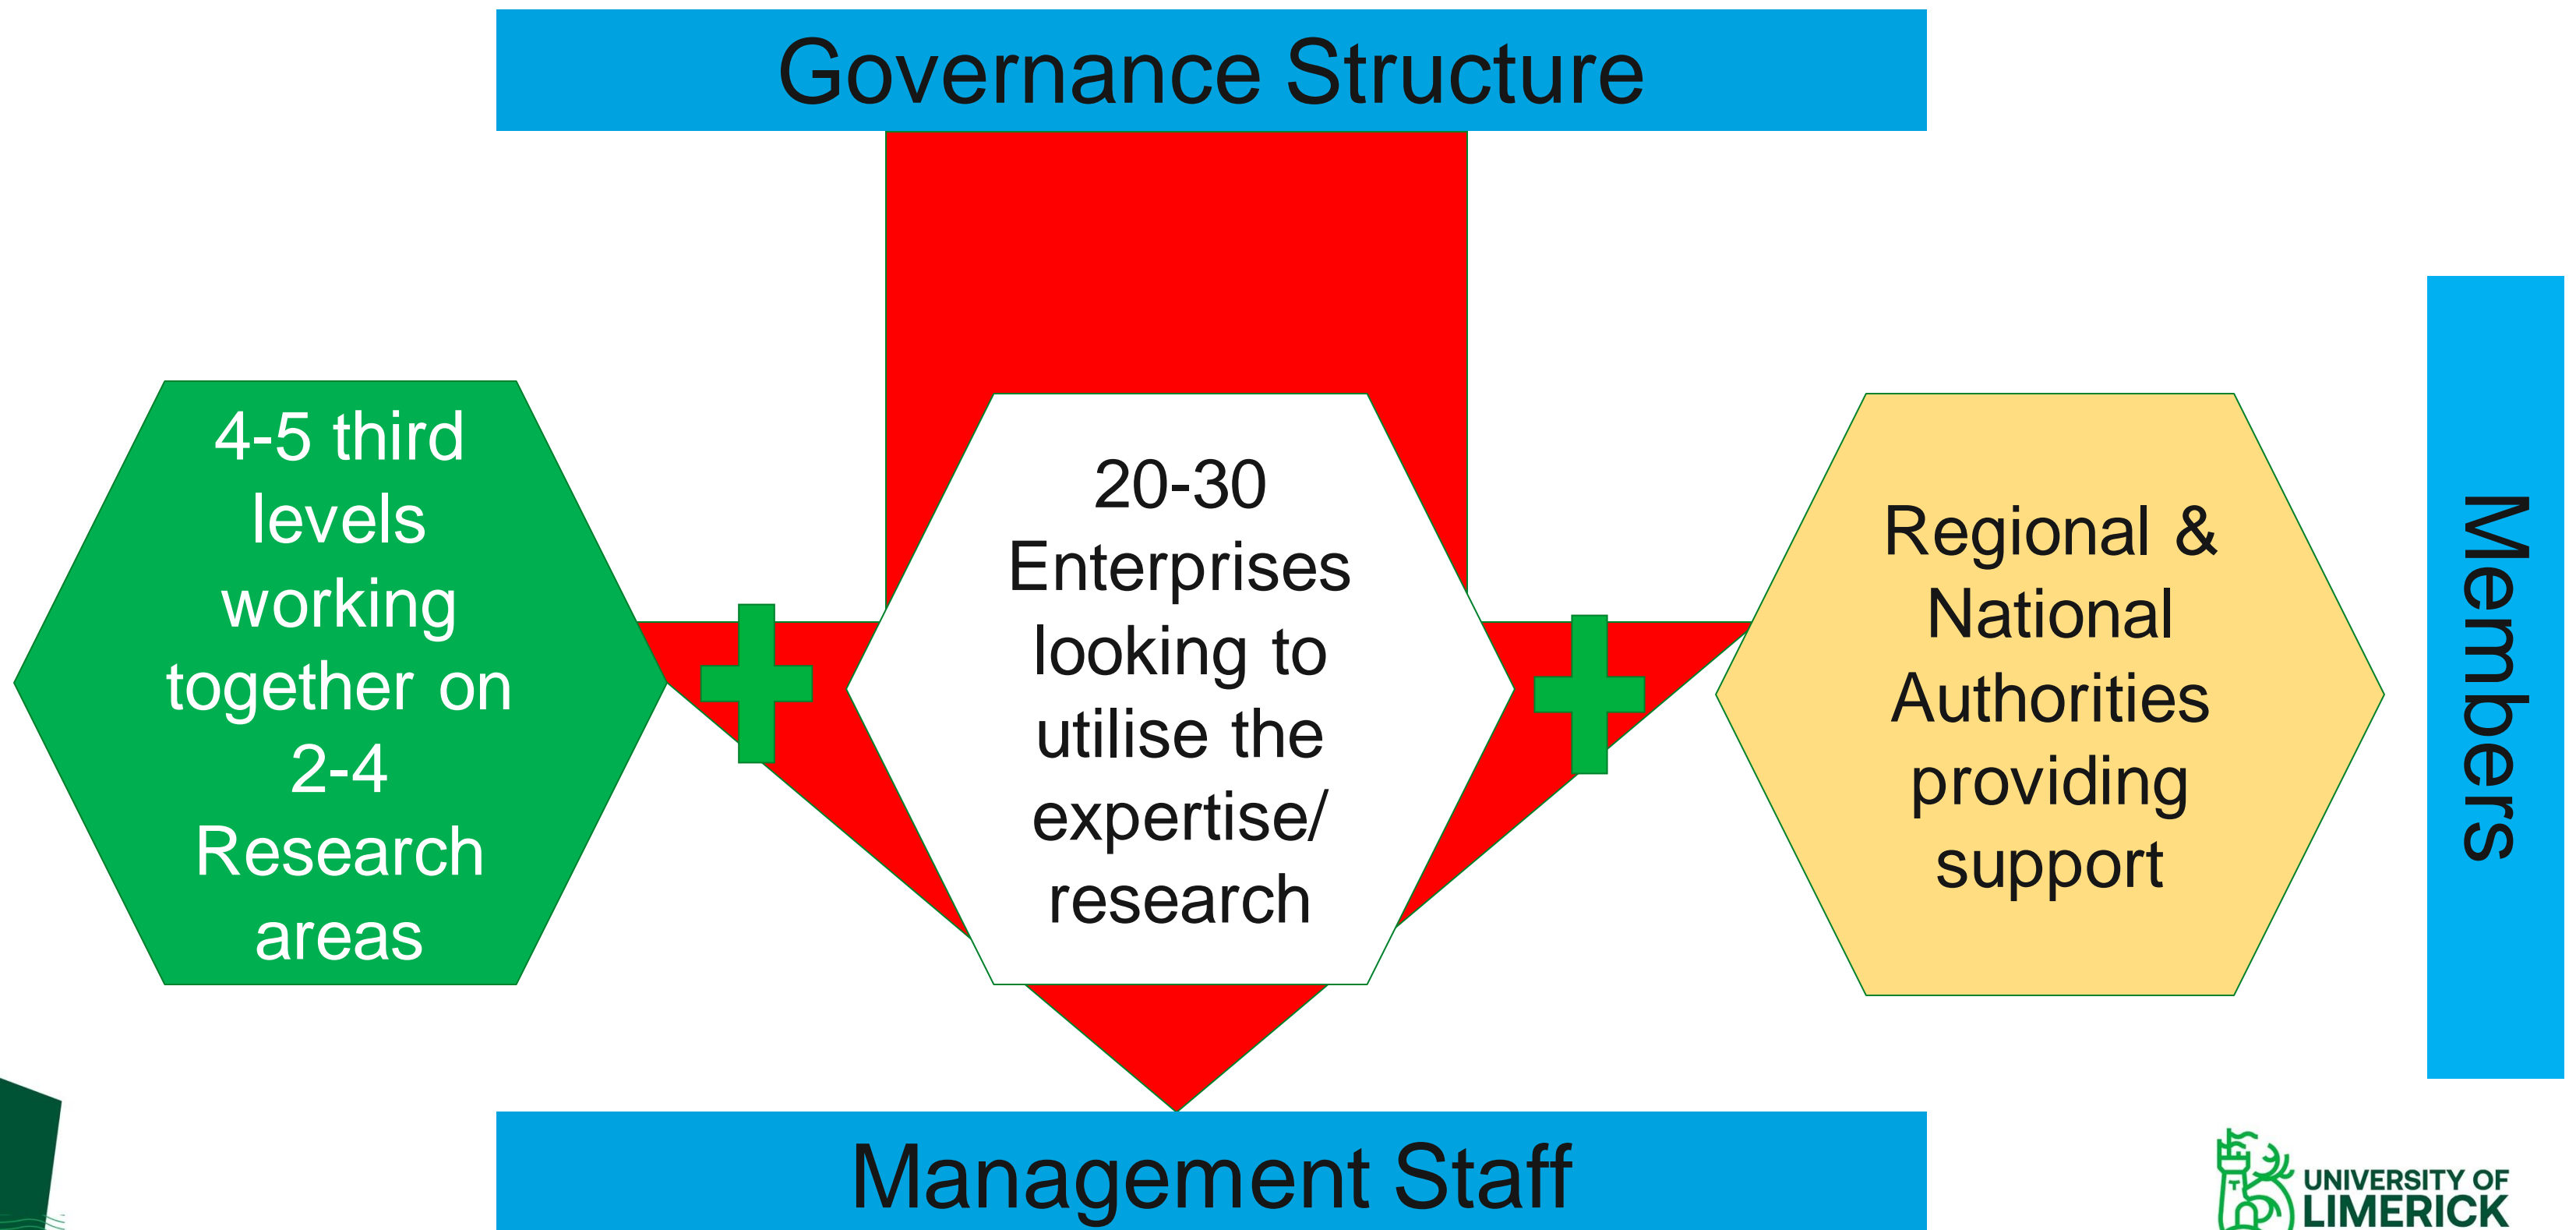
Governance Structure

4-5 third levels working together on 2-4 Research areas

20-30 Enterprises looking to utilise the expertise/ research

Regional & National Authorities providing support

Members

Management Staff

UNIVERSITY OF LIMERICK